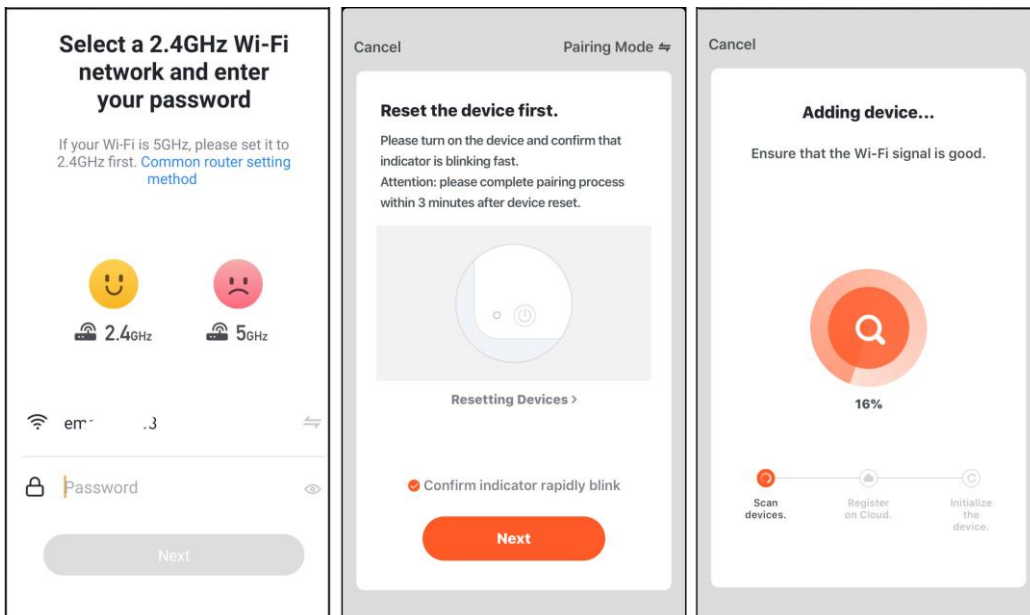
Select a 2.4GHz Wi-Fi network and enter your password

If your Wi-Fi is 5GHz, please set it to 2.4GHz first. Common router setting method

2.4GHz

5GHz

em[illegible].3

Password

Next

Cancel

Pairing Mode ⇋

Reset the device first.

Please turn on the device and confirm that indicator is blinking fast.
Attention: please complete pairing process within 3 minutes after device reset.

Resetting Devices >

Confirm indicator rapidly blink

Next

Cancel

Adding device...

Ensure that the Wi-Fi signal is good.

16%

Scan devices.

Register on Cloud.

Initialize the device.